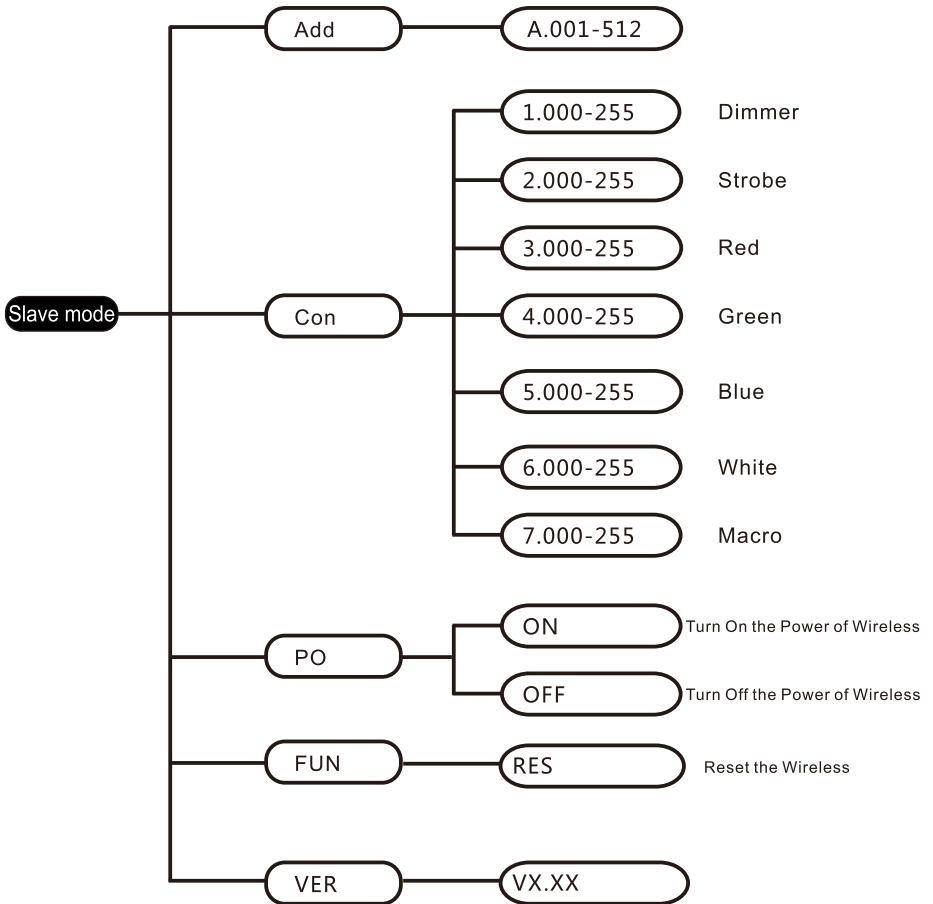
Slave mode

Add
A.001-512

Con
1.000-255 Dimmer
2.000-255 Strobe
3.000-255 Red
4.000-255 Green
5.000-255 Blue
6.000-255 White
7.000-255 Macro

PO
ON Turn On the Power of Wireless
OFF Turn Off the Power of Wireless

FUN
RES Reset the Wireless

VER
VX.XX